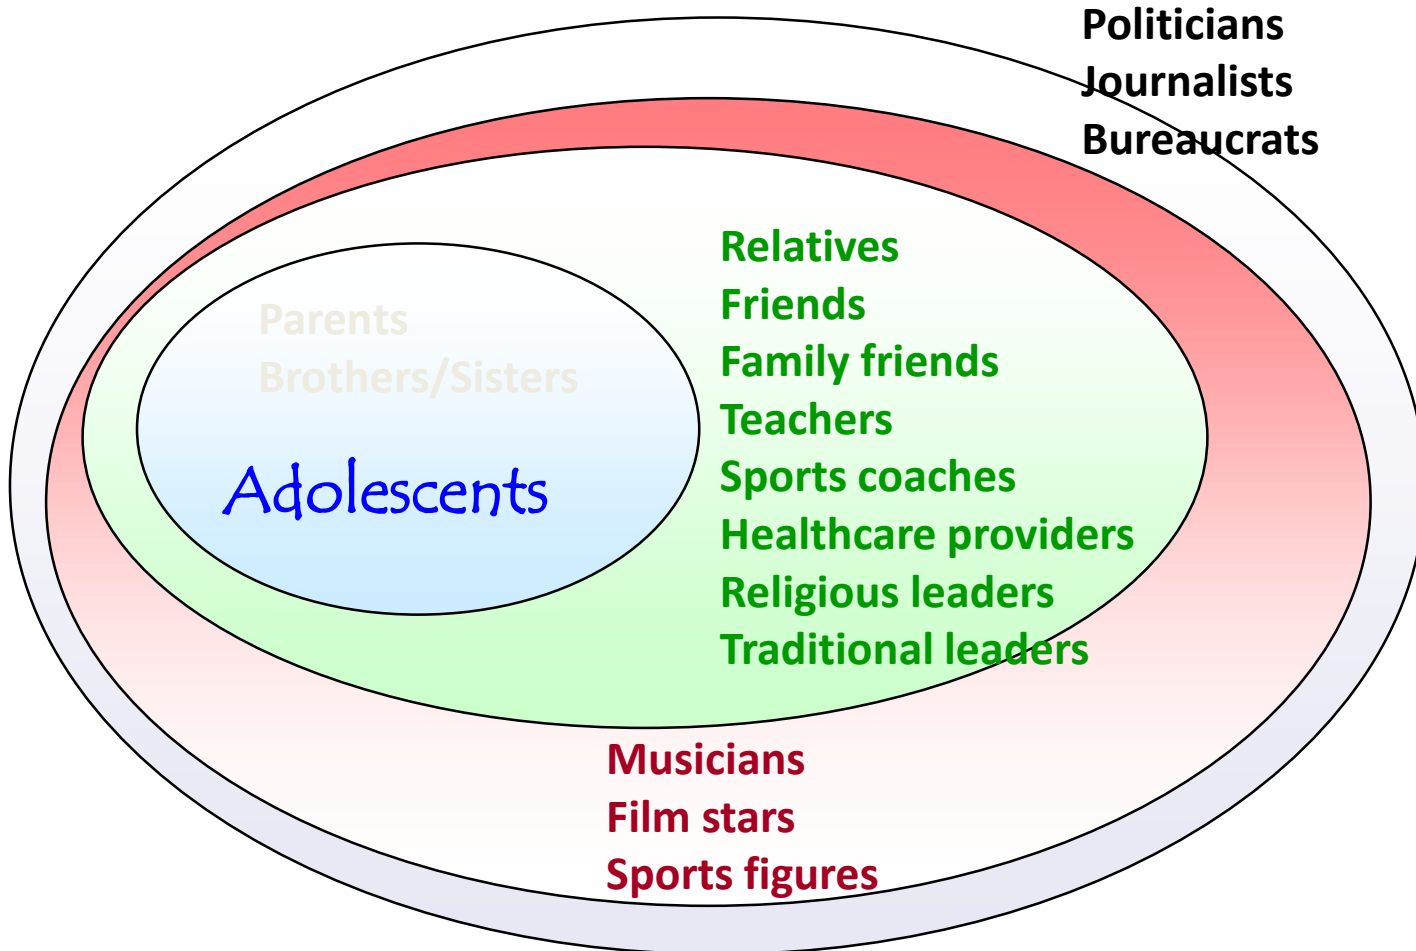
Politicians
Journalists
Bureaucrats

Parents
Brothers/Sisters

Adolescents

Relatives
Friends
Family friends
Teachers
Sports coaches
Healthcare providers
Religious leaders
Traditional leaders

Musicians
Film stars
Sports figures